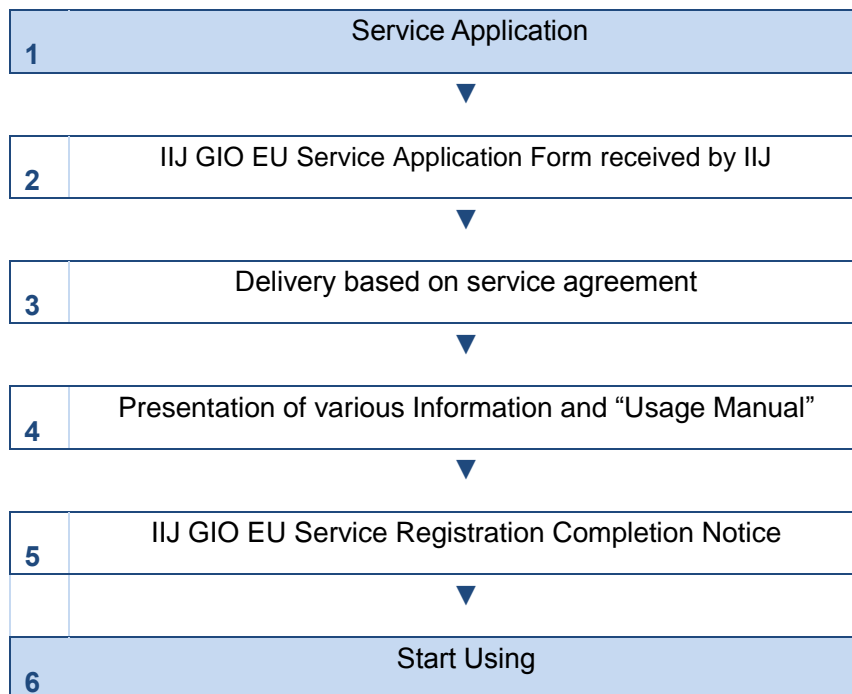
1 Service Application

▼

2 IIJ GIO EU Service Application Form received by IIJ

▼

3 Delivery based on service agreement

▼

4 Presentation of various Information and “Usage Manual”

▼

5 IIJ GIO EU Service Registration Completion Notice

▼

6 Start Using